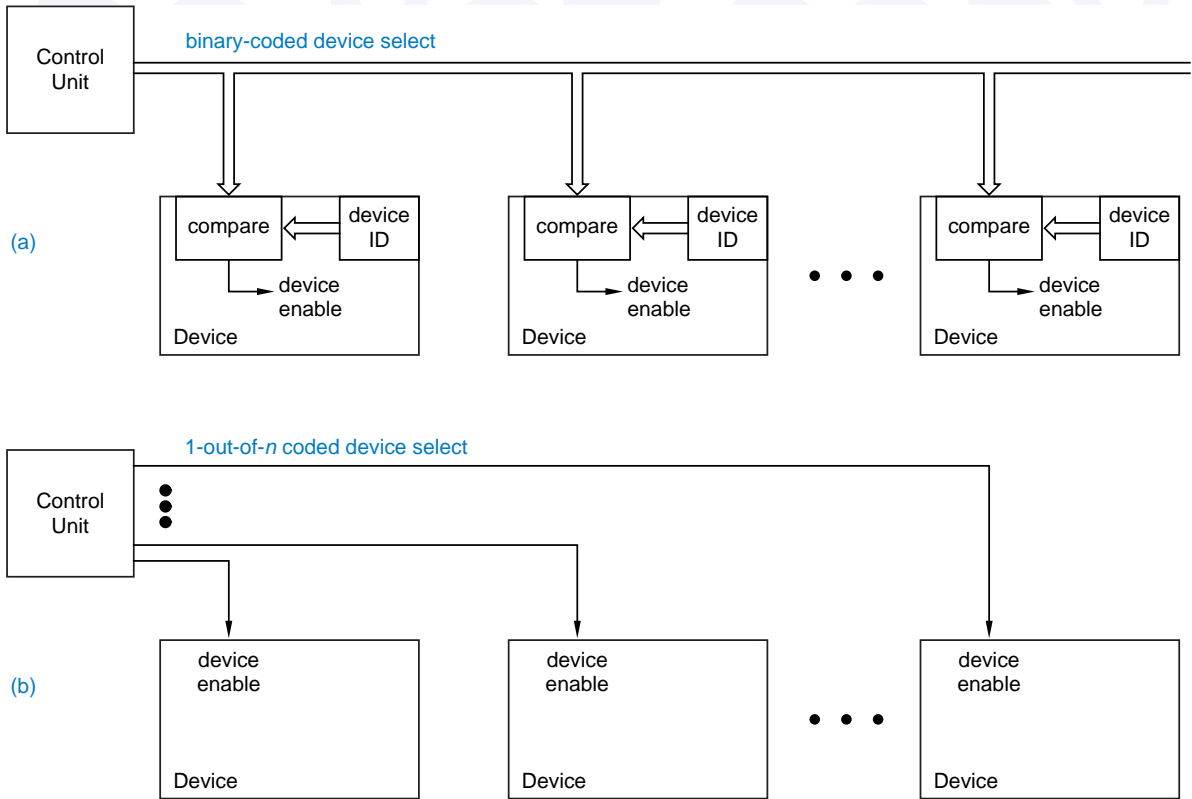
Control Unit

binary-coded device select

(a)

compare

device ID

device enable

Device

compare

device ID

device enable

Device

compare

device ID

device enable

Device

Control Unit

1-out-of-$n$ coded device select

(b)

device enable

Device

device enable

Device

device enable

Device